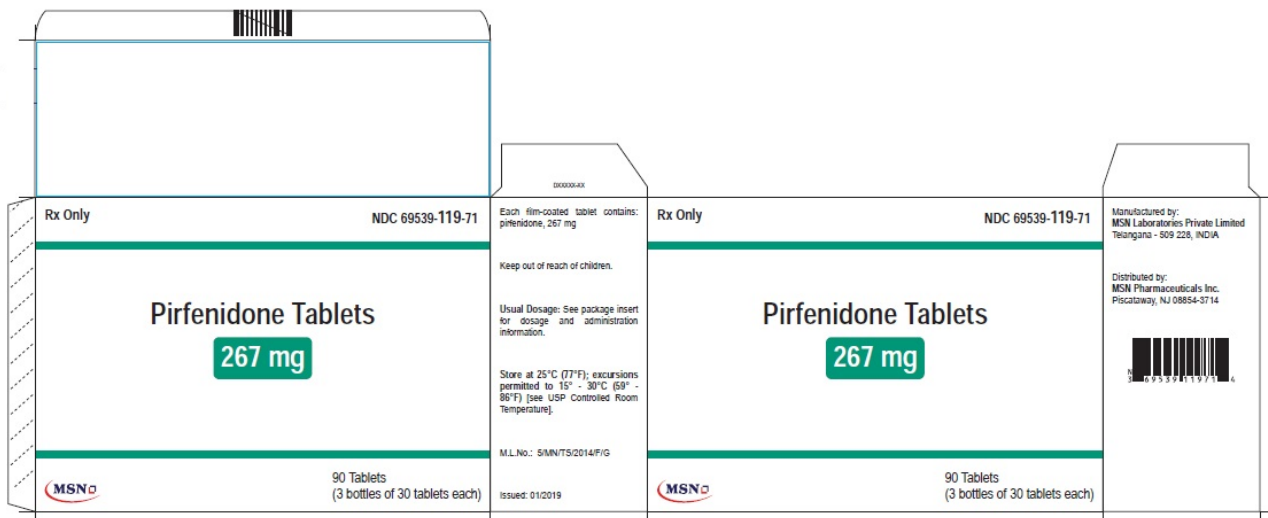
Rx Only

NDC 69539-119-71

Pirfenidone Tablets

267 mg

MSN

90 Tablets
(3 bottles of 30 tablets each)

DXXXXX-XX

Each film-coated tablet contains: pirfenidone, 267 mg

Keep out of reach of children.

Usual Dosage: See package insert for dosage and administration information.

Store at 25°C (77°F); excursions permitted to 15° - 30°C (59° - 86°F) [see USP Controlled Room Temperature].

M.L.No.: 5/MN/TS/2014/F/G

Issued: 01/2019

Rx Only

NDC 69539-119-71

Pirfenidone Tablets

267 mg

MSN

90 Tablets
(3 bottles of 30 tablets each)

Manufactured by:
MSN Laboratories Private Limited
Telangana - 509 228, INDIA

Distributed by:
MSN Pharmaceuticals Inc.
Piscataway, NJ 08854-3714

N 3 69539 11971 4